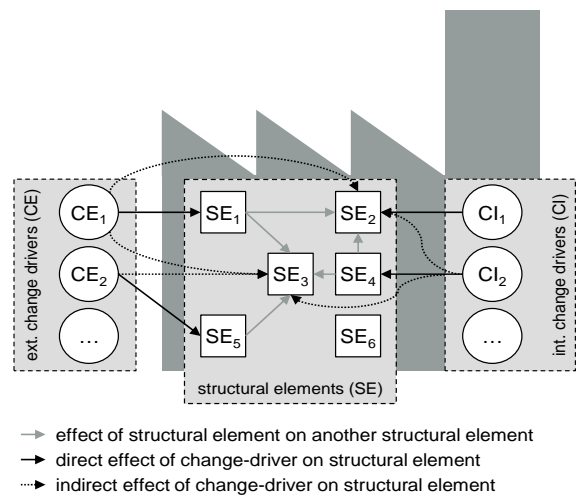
ext. change drivers (CE)

$CE_1$

$CE_2$

…

$SE_1$

$SE_2$

$SE_3$

$SE_4$

$SE_5$

$SE_6$

structural elements (SE)

int. change drivers (CI)

$CI_1$

$CI_2$

…

effect of structural element on another structural element

direct effect of change-driver on structural element

indirect effect of change-driver on structural element